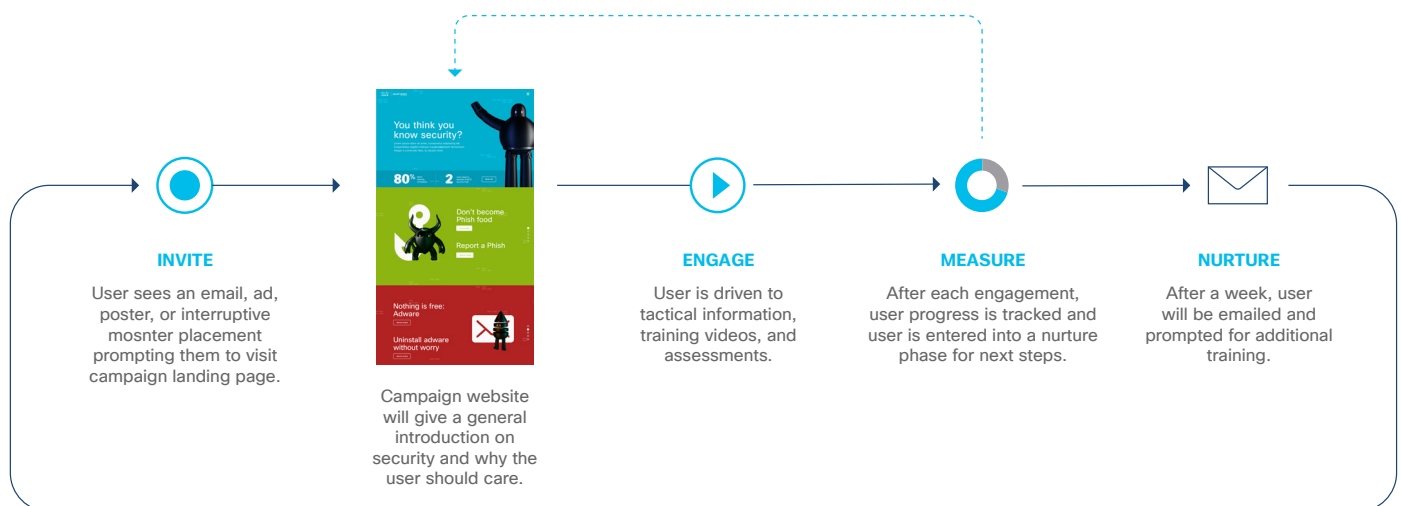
INVITE

User sees an email, ad, poster, or interruptive mosnter placement prompting them to visit campaign landing page.

You think you know security?

80%

2

Don't become Phish food

Report a Phish

Nothing is free: Adware

Uninstall adware without worry

Campaign website will give a general introduction on security and why the user should care.

ENGAGE

User is driven to tactical information, training videos, and assessments.

MEASURE

After each engagement, user progress is tracked and user is entered into a nurture phase for next steps.

NURTURE

After a week, user will be emailed and prompted for additional training.